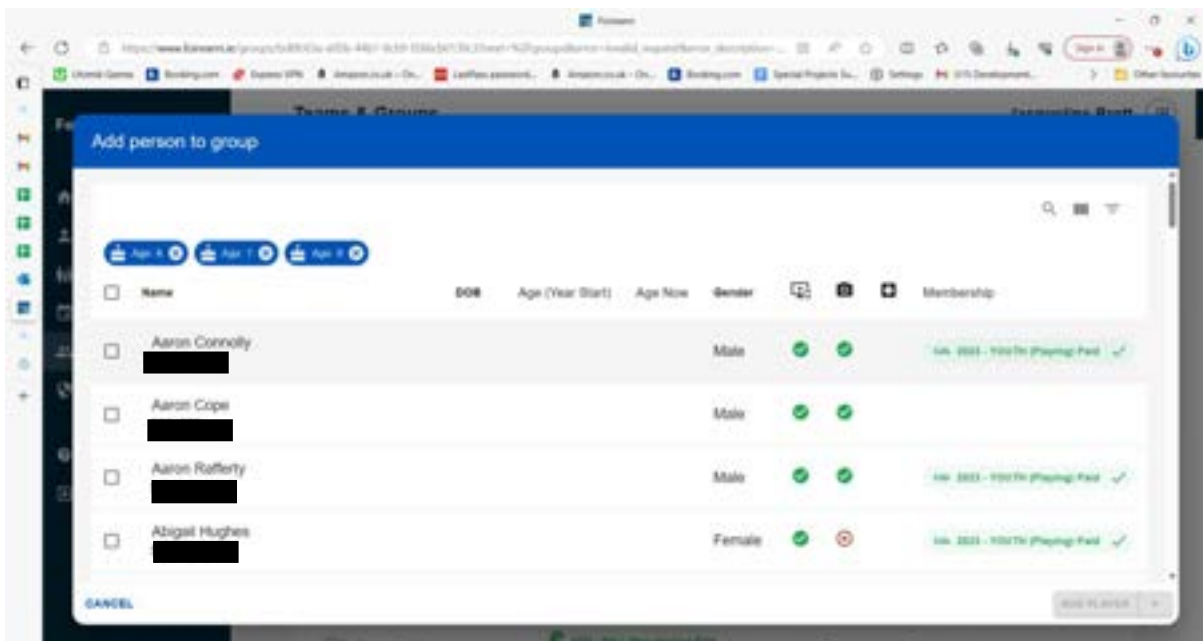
Teams & Groups

Add person to group

Age 6 Age 7 Age 8

| | Name | DOB | Age (Year Start) | Age Now | Gender | | | | Membership |
|---|---|---|---|---|---|---|---|---|---|
| | Aaron Connolly | | | | Male | | | | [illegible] 2023 - YOUTH (Playing) Paid |
| | Aaron Cope | | | | Male | | | | |
| | Aaron Rafferty | | | | Male | | | | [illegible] 2023 - YOUTH (Playing) Paid |
| | Abigail Hughes | | | | Female | | | | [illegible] 2023 - YOUTH (Playing) Paid |

CANCEL

ADD PLAYER